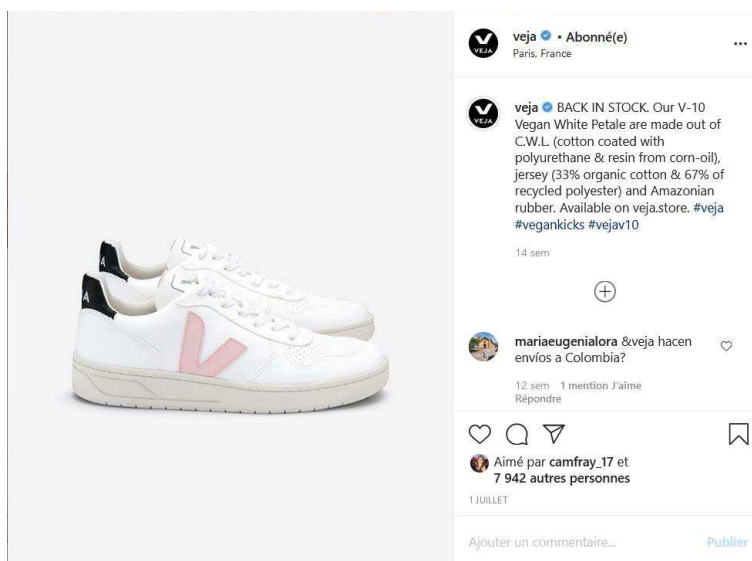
veja • Abonné(e)
Paris, France

veja BACK IN STOCK. Our V-10 Vegan White Petale are made out of C.W.L. (cotton coated with polyurethane & resin from corn-oil), jersey (33% organic cotton & 67% of recycled polyester) and Amazonian rubber. Available on veja.store. #veja #vegankicks #vejav10

14 sem

mariaeugenialora &veja hacen envíos a Colombia?

12 sem 1 mention J'aime Répondre

Aimé par camfray_17 et 7 942 autres personnes

1 JUILLET

Ajouter un commentaire...

Publier